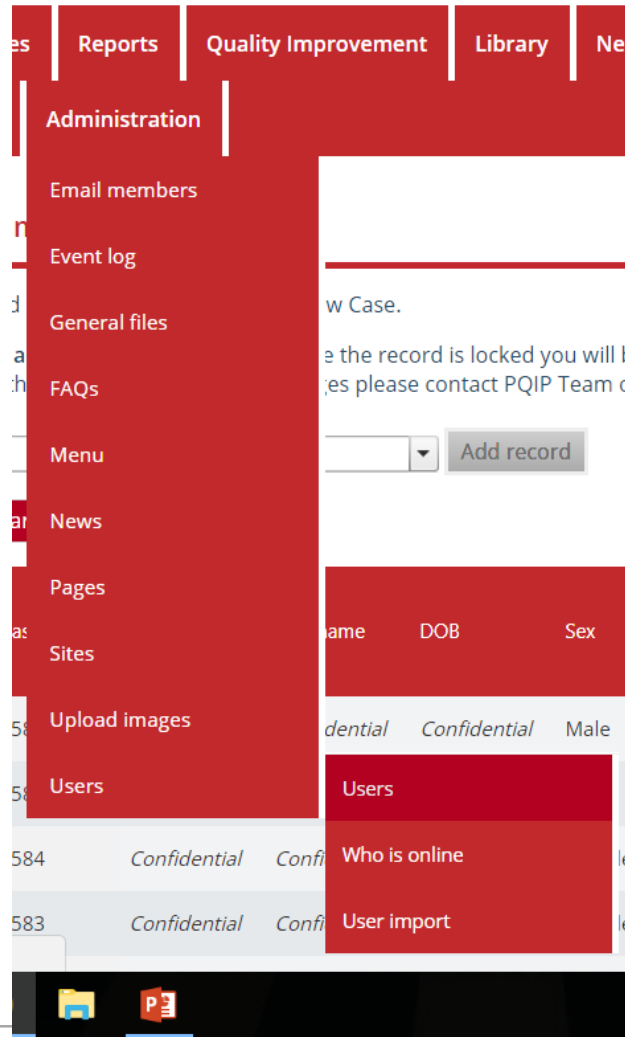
es Reports Quality Improvement Library Ne

Administration

Email members
Event log
General files
FAQs
Menu
News
Pages
Sites
Upload images
Users

n

d w Case.

a e the record is locked you will b
th ges please contact PQIP Team o

Add record

ar

as ame DOB Sex

58 dential Confidential Male

58 Users

584 Confidential Confi Who is online

583 Confidential Confi User import